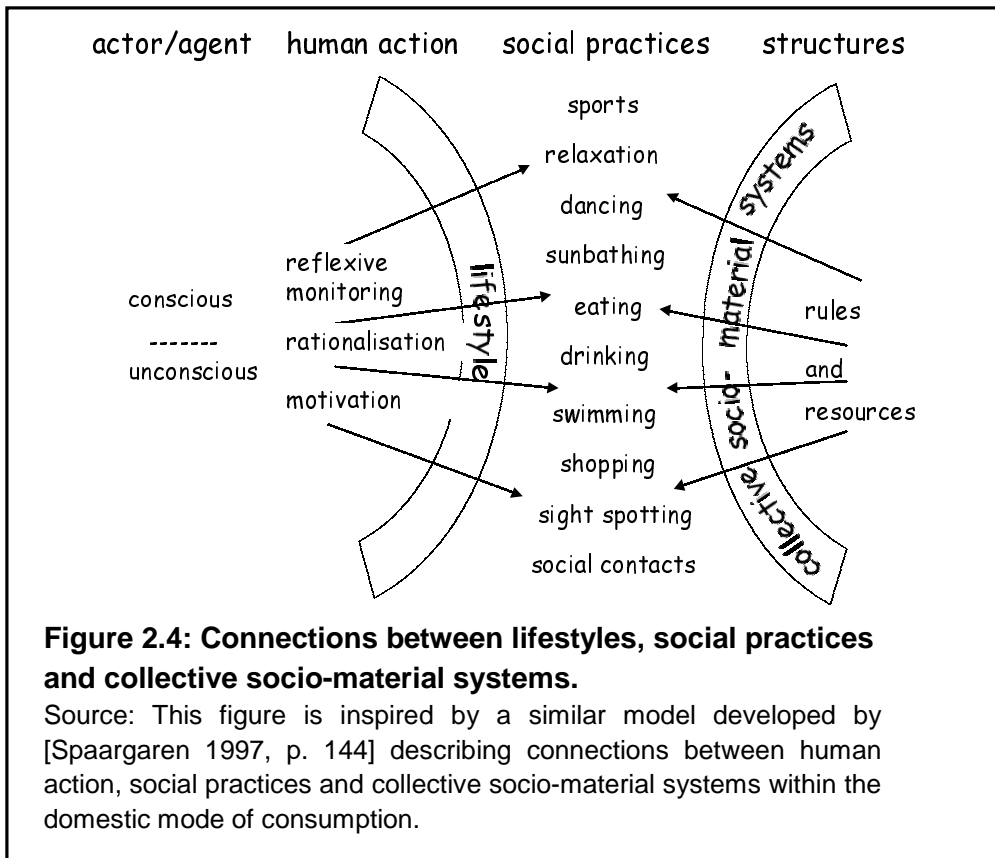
actor/agent human action social practices structures

sports
relaxation
dancing
sunbathing
eating
drinking
swimming
shopping
sight spotting
social contacts

lifestyle

collective socio- material systems

conscious
-------
unconscious

reflexive monitoring
rationalisation
motivation

rules
and
resources

**Figure 2.4: Connections between lifestyles, social practices and collective socio-material systems.**

Source: This figure is inspired by a similar model developed by [Spaargaren 1997, p. 144] describing connections between human action, social practices and collective socio-material systems within the domestic mode of consumption.